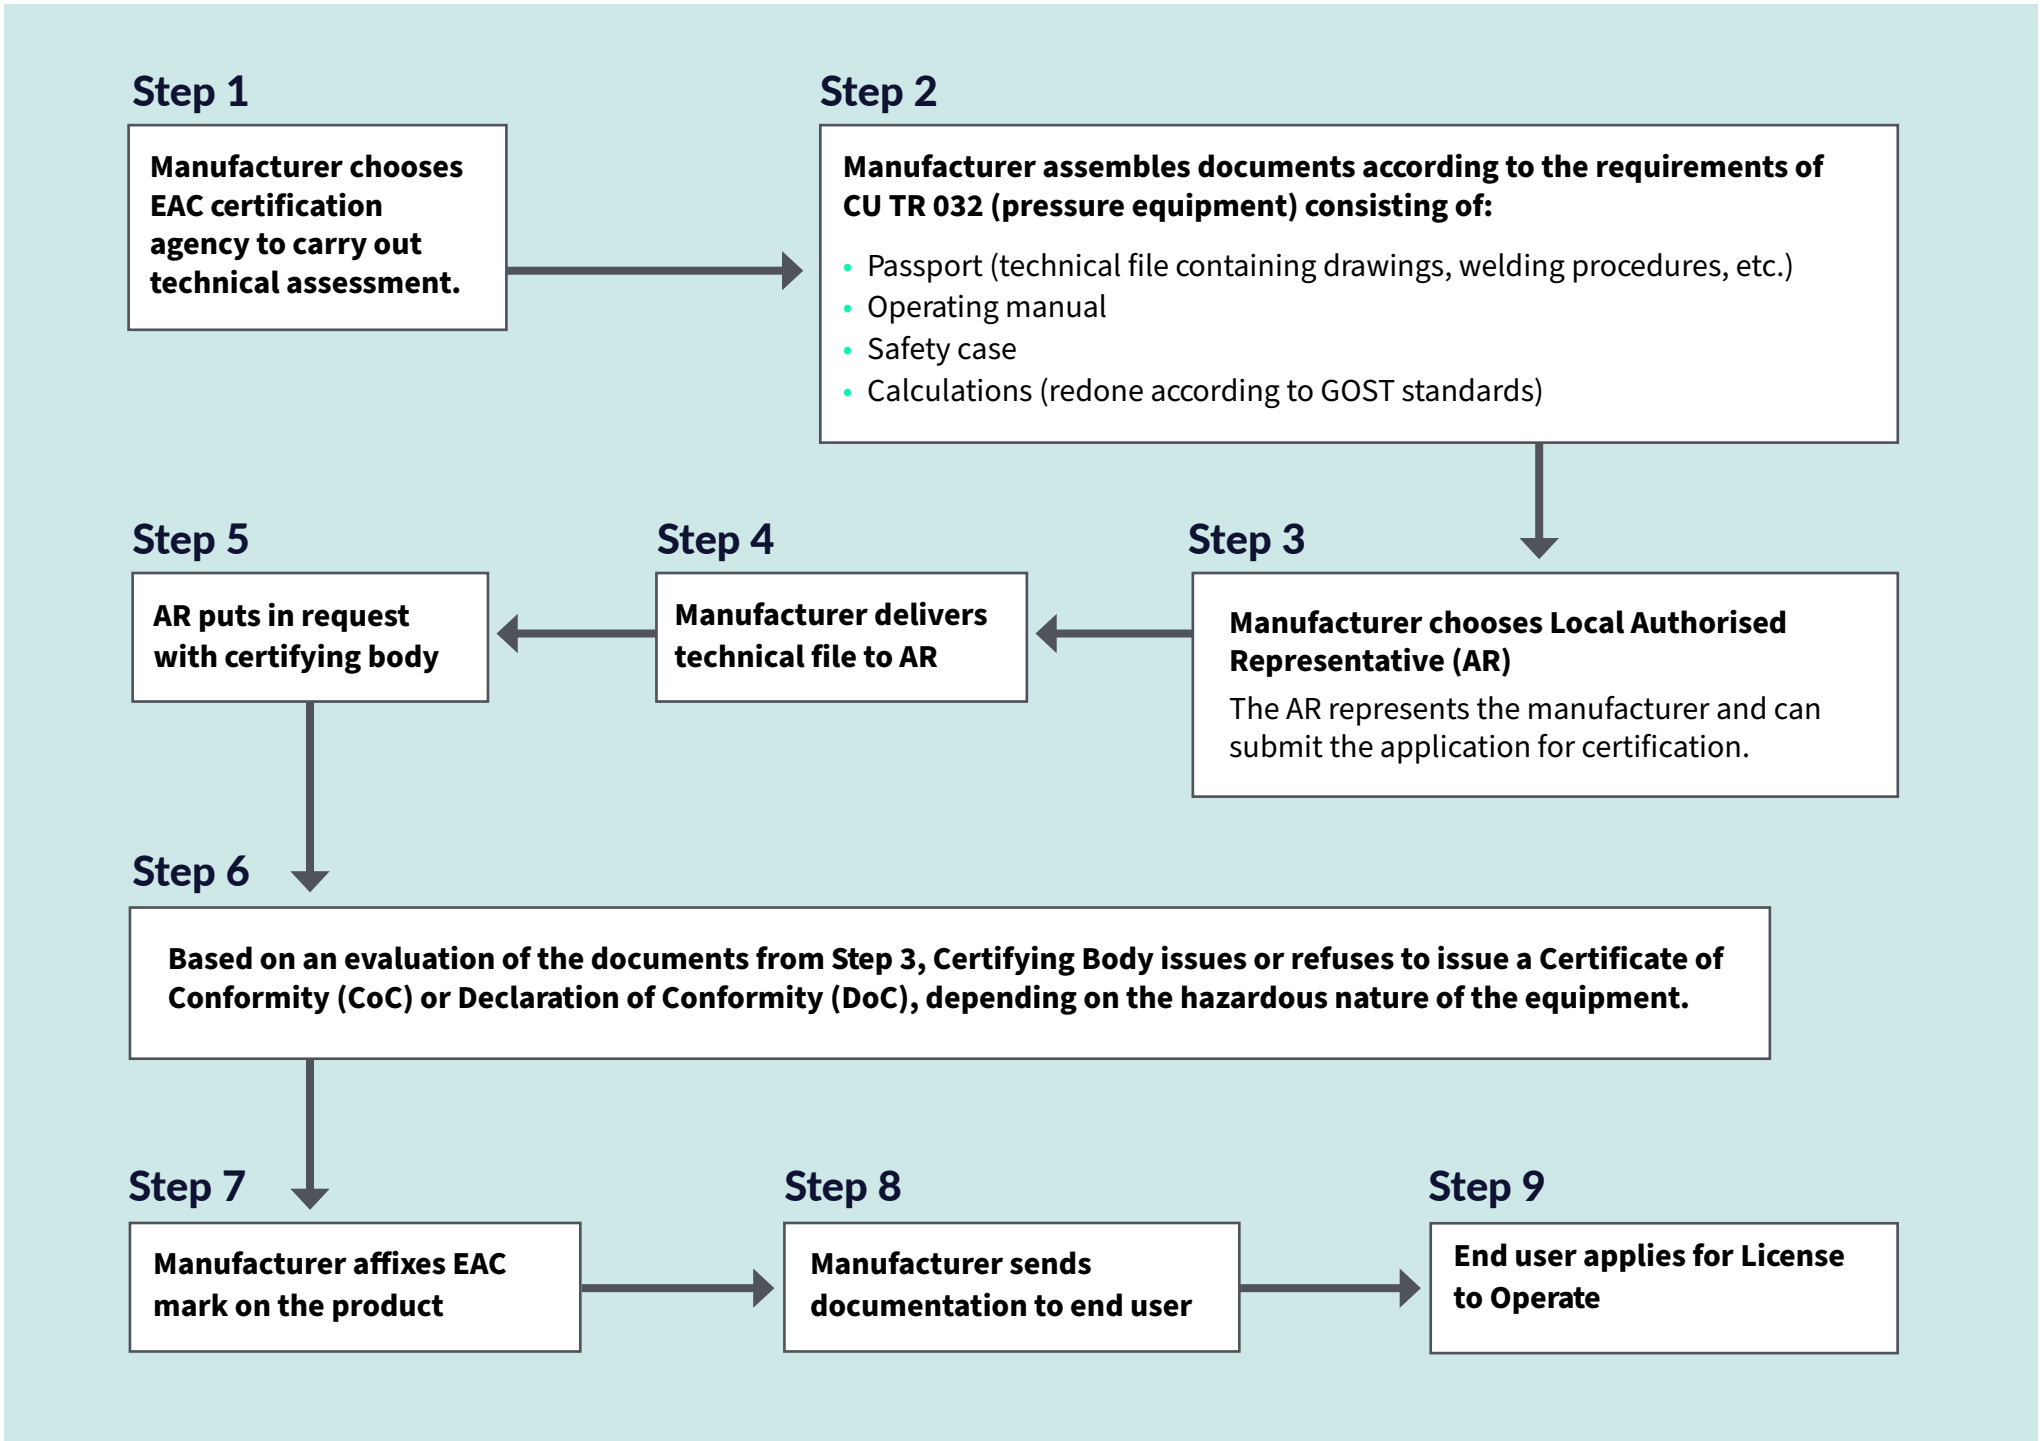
Step 1

Manufacturer chooses EAC certification agency to carry out technical assessment.

Step 2

Manufacturer assembles documents according to the requirements of CU TR 032 (pressure equipment) consisting of:

- Passport (technical file containing drawings, welding procedures, etc.)
- Operating manual
- Safety case
- Calculations (redone according to GOST standards)

Step 3

Manufacturer chooses Local Authorised Representative (AR)

The AR represents the manufacturer and can submit the application for certification.

Step 4

Manufacturer delivers technical file to AR

Step 5

AR puts in request with certifying body

Step 6

Based on an evaluation of the documents from Step 3, Certifying Body issues or refuses to issue a Certificate of Conformity (CoC) or Declaration of Conformity (DoC), depending on the hazardous nature of the equipment.

Step 7

Manufacturer affixes EAC mark on the product

Step 8

Manufacturer sends documentation to end user

Step 9

End user applies for License to Operate